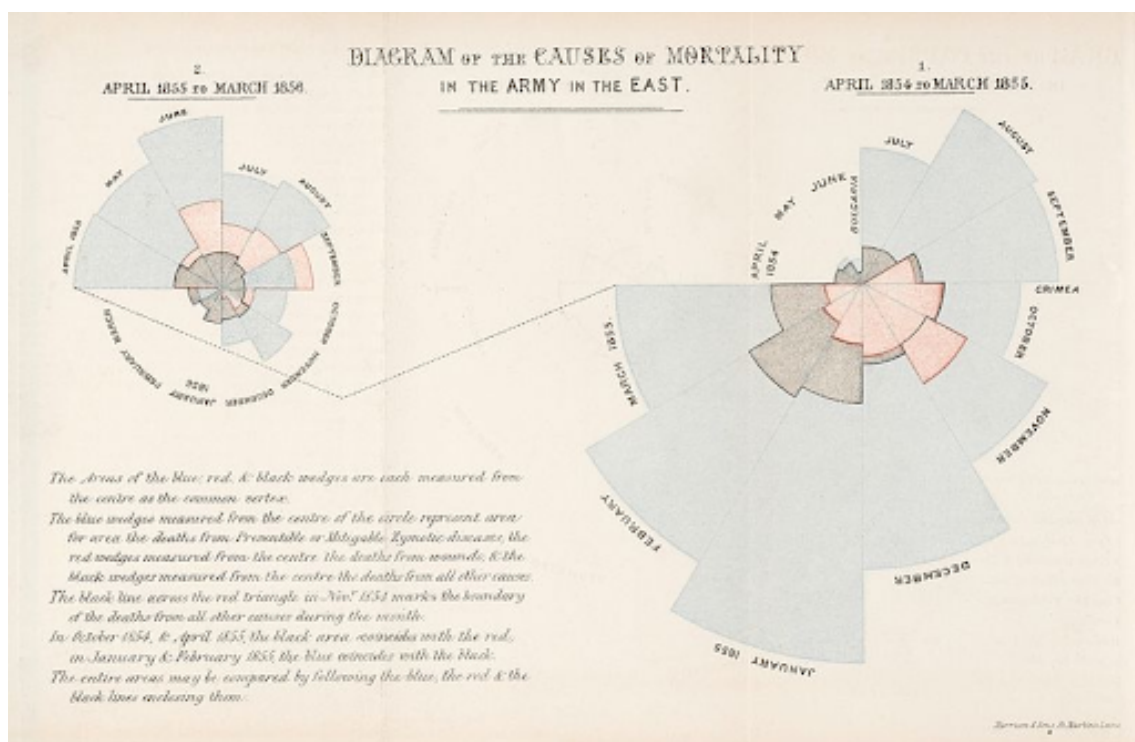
DIAGRAM OF THE CAUSES OF MORTALITY
IN THE ARMY IN THE EAST.

2.
APRIL 1855 TO MARCH 1856.

1.
APRIL 1854 TO MARCH 1855.

JUNE
MAY
APRIL 1855
JULY
AUGUST
SEPTEMBER
OCTOBER
NOVEMBER
DECEMBER
JANUARY 1856
FEBRUARY
MARCH

APRIL 1854
MAY
JUNE
BULGARIA
JULY
AUGUST
SEPTEMBER
CRIMEA
OCTOBER
NOVEMBER
DECEMBER
JANUARY 1855
FEBRUARY
MARCH 1855.

The Areas of the blue, red, & black wedges are each measured from the centre as the common vertex.
The blue wedges measured from the centre of the circle represent area for area the deaths from Preventible or Mitigable Zymotic diseases; the red wedges measured from the centre the deaths from wounds; & the black wedges measured from the centre the deaths from all other causes.
The black line across the red triangle in Novr 1854 marks the boundary of the deaths from all other causes during the month.
In October 1854, & April 1855, the black area coincides with the red; in January & February 1856, the blue coincides with the black.
The entire areas may be compared by following the blue, the red & the black lines enclosing them.

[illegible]